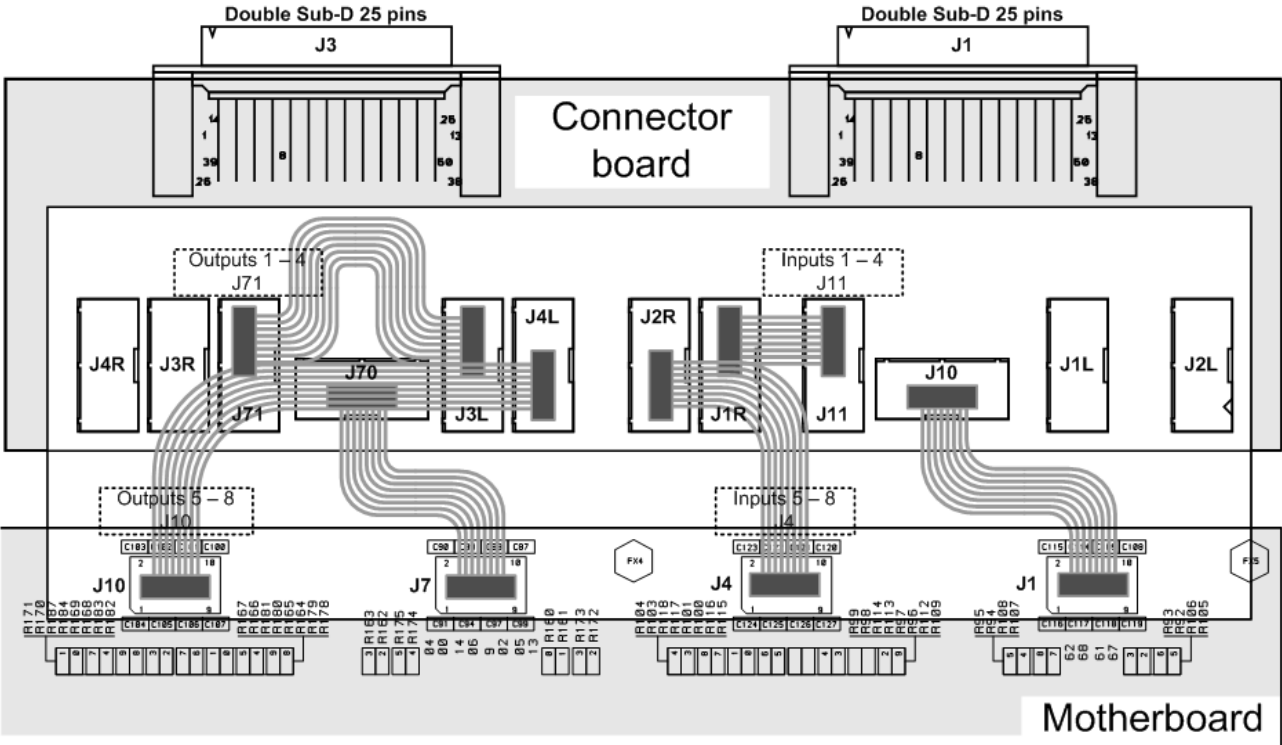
Double Sub-D 25 pins
J3
Double Sub-D 25 pins
J1
14
1
39
26
8
25
13
50
38
Connector board
14
1
39
26
8
25
13
50
38
Outputs 1 – 4
J71
Inputs 1 – 4
J11
J4R
J3R
J71
J70
J3L
J4L
J2R
J1R
J11
J10
J1L
J2L
Outputs 5 – 8
J10
Inputs 5 – 8
J4
C103
C100
2
10
J10
1
9
C104 C105 C106 C107
C90
C87
2
10
J7
1
9
C91 C94 C97 C99
FX4
C123
C120
2
10
J4
1
9
C124 C125 C126 C127
C115
C108
2
10
J1
1
9
C116 C117 C118 C119
FX5
Motherboard